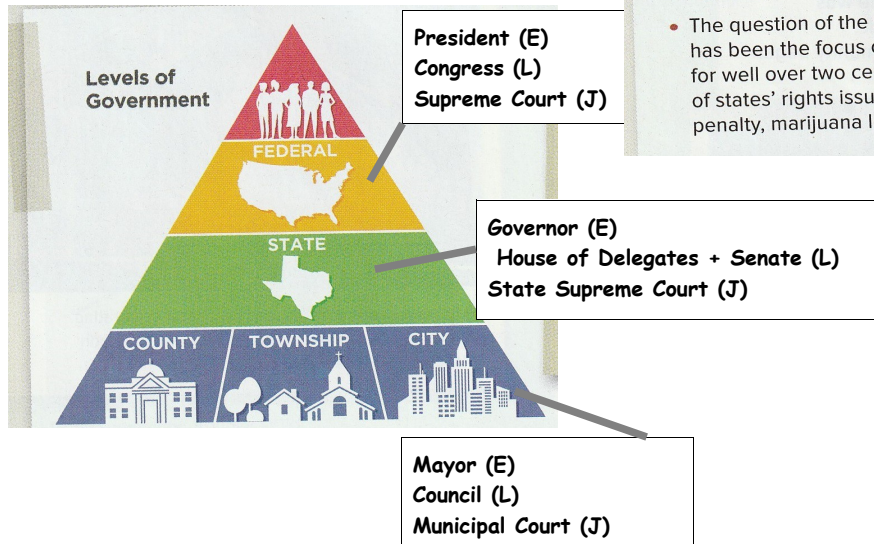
Levels of Government

President (E)
Congress (L)
Supreme Court (J)

• The question of the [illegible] has been the focus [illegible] for well over two ce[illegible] of states' rights issu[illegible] penalty, marijuana l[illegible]

FEDERAL

Governor (E)
House of Delegates + Senate (L)
State Supreme Court (J)

STATE

COUNTY

TOWNSHIP

CITY

Mayor (E)
Council (L)
Municipal Court (J)